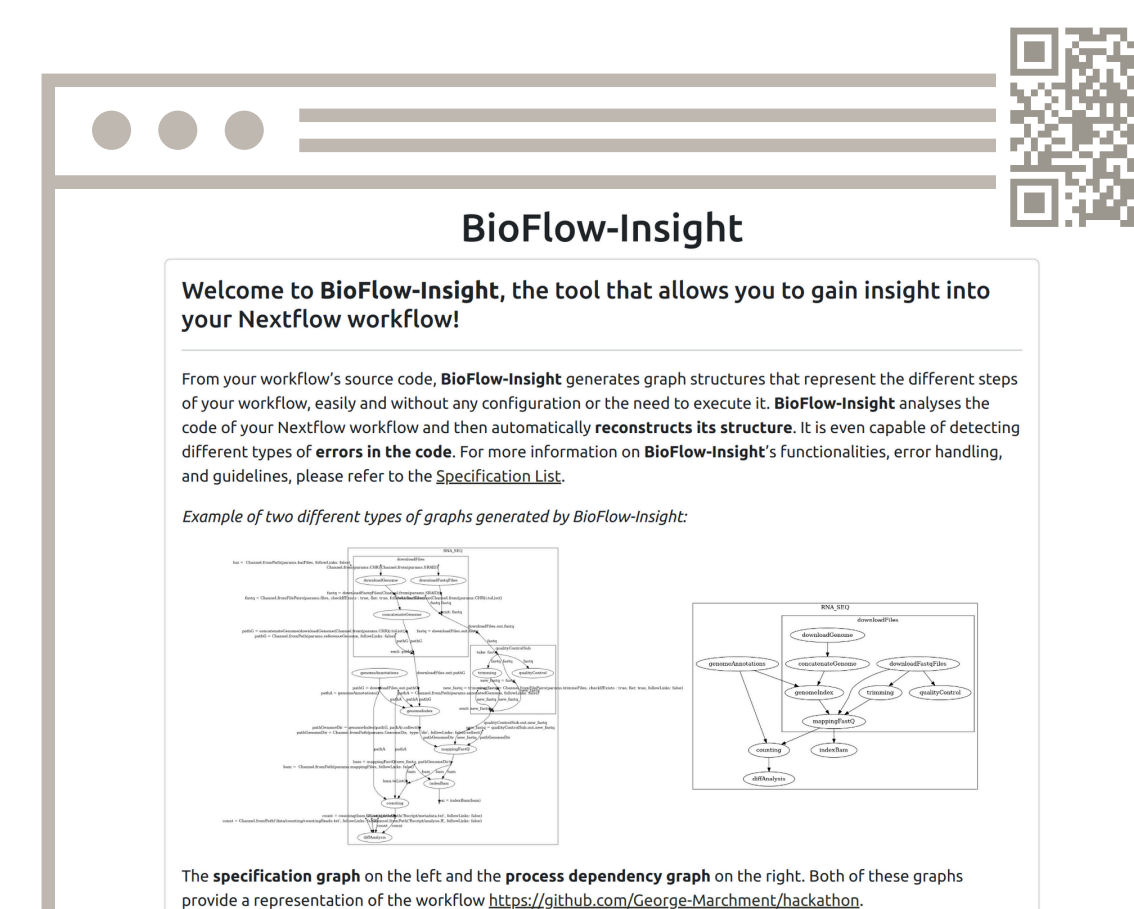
BioFlow-Insight

Welcome to BioFlow-Insight, the tool that allows you to gain insight into your Nextflow workflow!

From your workflow's source code, BioFlow-Insight generates graph structures that represent the different steps of your workflow, easily and without any configuration or the need to execute it. BioFlow-Insight analyses the code of your Nextflow workflow and then automatically reconstructs its structure. It is even capable of detecting different types of errors in the code. For more information on BioFlow-Insight's functionalities, error handling, and guidelines, please refer to the Specification List.

Example of two different types of graphs generated by BioFlow-Insight:

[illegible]

RNA_SEQ
downloadFiles
downloadGenome
concatenateGenome
downloadFastqFiles
genomeAnnotations
genomeIndex
trimming
qualityControl
mappingFastQ
counting
indexBam
diffAnalysis

The specification graph on the left and the process dependency graph on the right. Both of these graphs provide a representation of the workflow https://github.com/George-Marchment/hackathon.